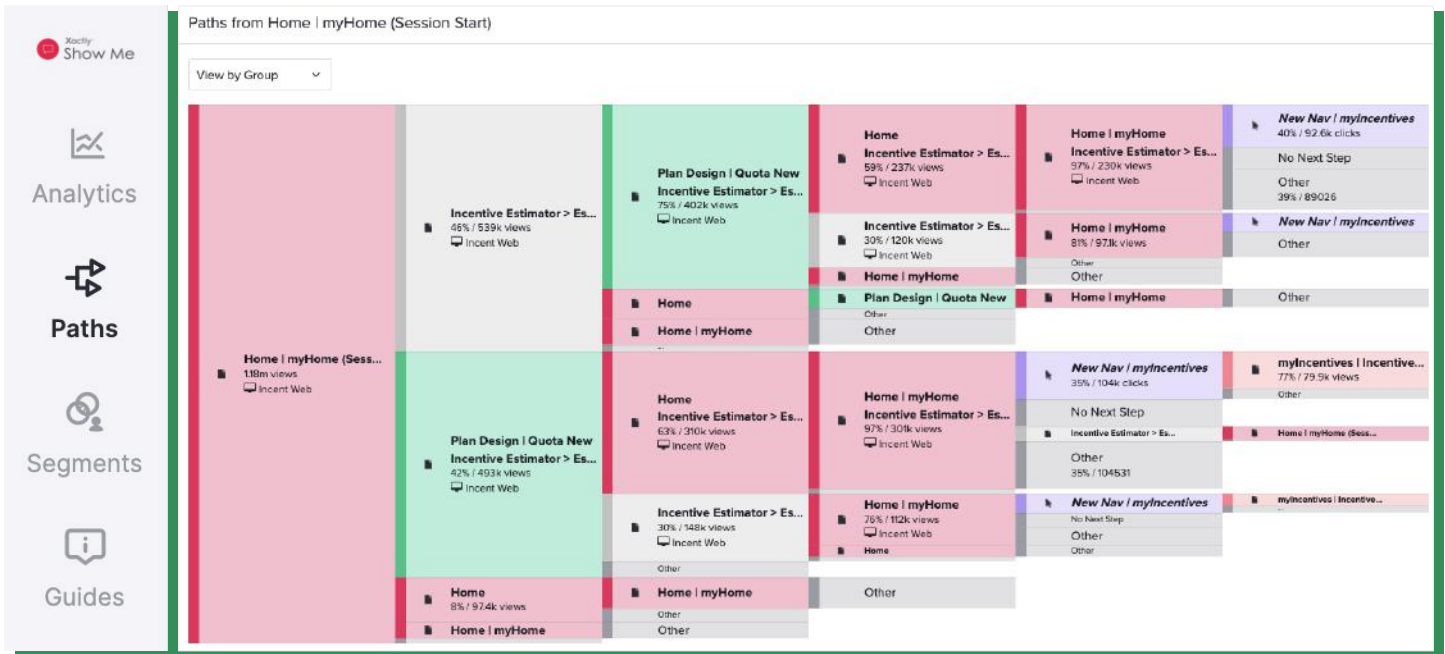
Xactly Show Me

Analytics

Paths

Segments

Guides

Paths from Home | myHome (Session Start)

View by Group

Home | myHome (Sess...
1.18m views
Incent Web

Incentive Estimator > Es...
46% / 539k views
Incent Web

Plan Design | Quota New
Incentive Estimator > Es...
75% / 402k views
Incent Web

Home
Incentive Estimator > Es...
59% / 237k views
Incent Web

Home | myHome
Incentive Estimator > Es...
97% / 230k views
Incent Web

New Nav | myIncentives
40% / 92.6k clicks

No Next Step

Other
39% / 89026

Incentive Estimator > Es...
30% / 120k views
Incent Web

Home | myHome
81% / 97.1k views

New Nav | myIncentives

Other

Other

Other

Home | myHome

Home

Plan Design | Quota New

Home | myHome

Other

Home | myHome

Other

Other

Plan Design | Quota New
Incentive Estimator > Es...
42% / 493k views
Incent Web

Home
Incentive Estimator > Es...
63% / 310k views
Incent Web

Home | myHome
Incentive Estimator > Es...
97% / 301k views
Incent Web

New Nav | myIncentives
35% / 104k clicks

myIncentives | Incentive...
77% / 79.9k views

Other

No Next Step

Incentive Estimator > Es...

Home | myHome (Sess...

Other
35% / 104531

Incentive Estimator > Es...
30% / 148k views
Incent Web

Home | myHome
76% / 112k views
Incent Web

New Nav | myIncentives

myIncentives | Incentive...

No Next Step

Other

Home

Other

Other

Home
8% / 97.4k views

Home | myHome

Other

Other

Other

Home | myHome